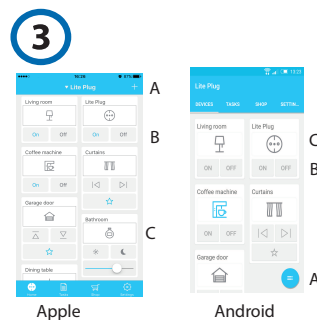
3

16:26 ᐧ 47%
ᐁ Lite Plug +
Living room
On Off
Lite Plug
On Off
Coffee machine
On Off
Curtains
Garage door
Bathroom
Dining table
Home Tasks Shop Settings

A
B
C

Lite Plug 13:23
DEVICES TASKS SHOP SETTIN...
Living room
ON OFF
Lite Plug
ON OFF
Coffee machine
ON OFF
Curtains
Garage door

C
B
A

Apple
Android